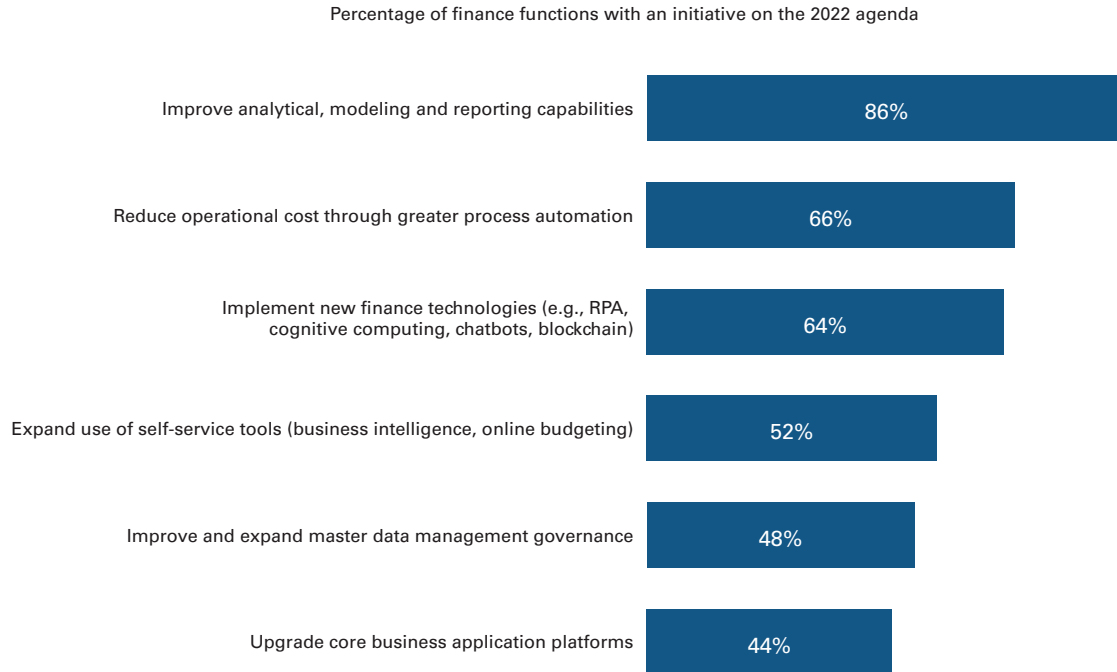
Percentage of finance functions with an initiative on the 2022 agenda

Improve analytical, modeling and reporting capabilities
86%

Reduce operational cost through greater process automation
66%

Implement new finance technologies (e.g., RPA, cognitive computing, chatbots, blockchain)
64%

Expand use of self-service tools (business intelligence, online budgeting)
52%

Improve and expand master data management governance
48%

Upgrade core business application platforms
44%